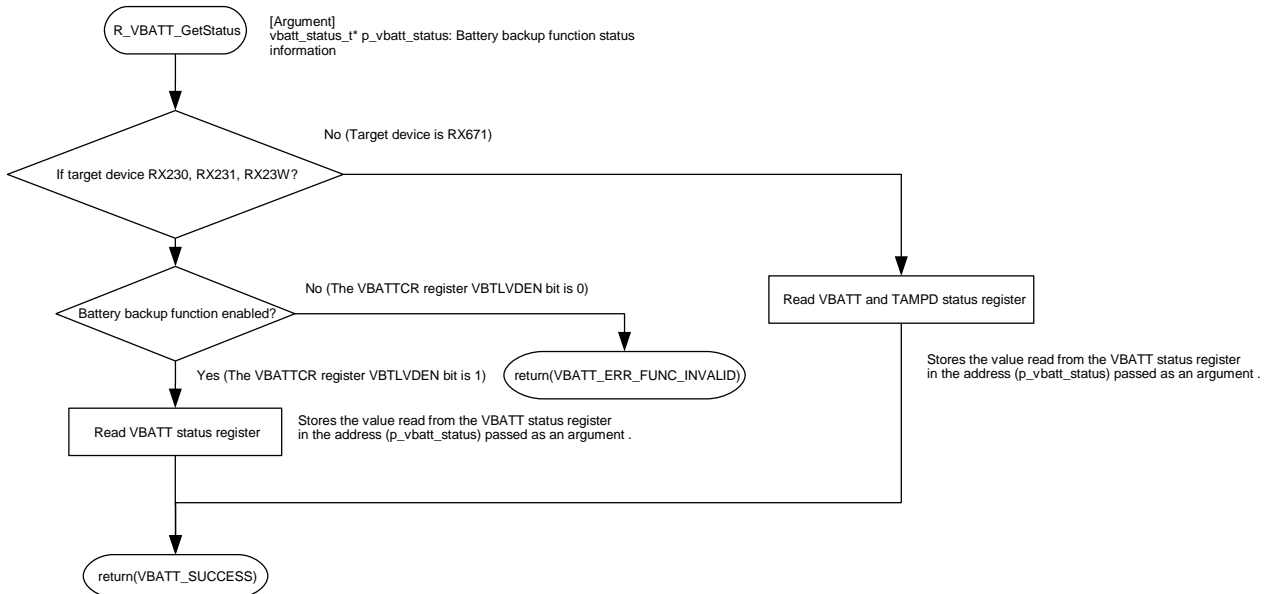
R_VBATT_GetStatus

[Argument]
vbatt_status_t* p_vbatt_status: Battery backup function status information

If target device RX230, RX231, RX23W?

No (Target device is RX671)

Battery backup function enabled?

No (The VBATTCR register VBTLVDEN bit is 0)

return(VBATT_ERR_FUNC_INVALID)

Yes (The VBATTCR register VBTLVDEN bit is 1)

Read VBATT status register

Stores the value read from the VBATT status register in the address (p_vbatt_status) passed as an argument .

Read VBATT and TAMPD status register

Stores the value read from the VBATT status register in the address (p_vbatt_status) passed as an argument .

return(VBATT_SUCCESS)